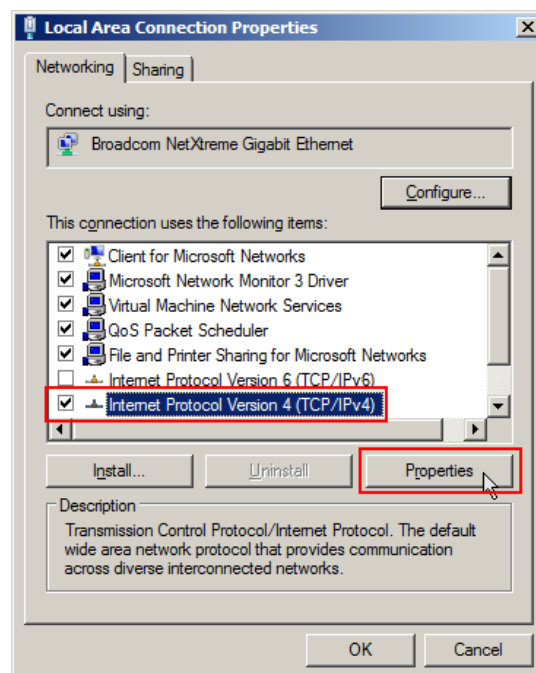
Local Area Connection Properties

Networking
Sharing

Connect using:

Broadcom NetXtreme Gigabit Ethernet

Configure...

This connection uses the following items:

Client for Microsoft Networks
Microsoft Network Monitor 3 Driver
Virtual Machine Network Services
QoS Packet Scheduler
File and Printer Sharing for Microsoft Networks
Internet Protocol Version 6 (TCP/IPv6)
Internet Protocol Version 4 (TCP/IPv4)

Install...
Uninstall
Properties

Description
Transmission Control Protocol/Internet Protocol. The default wide area network protocol that provides communication across diverse interconnected networks.

OK
Cancel